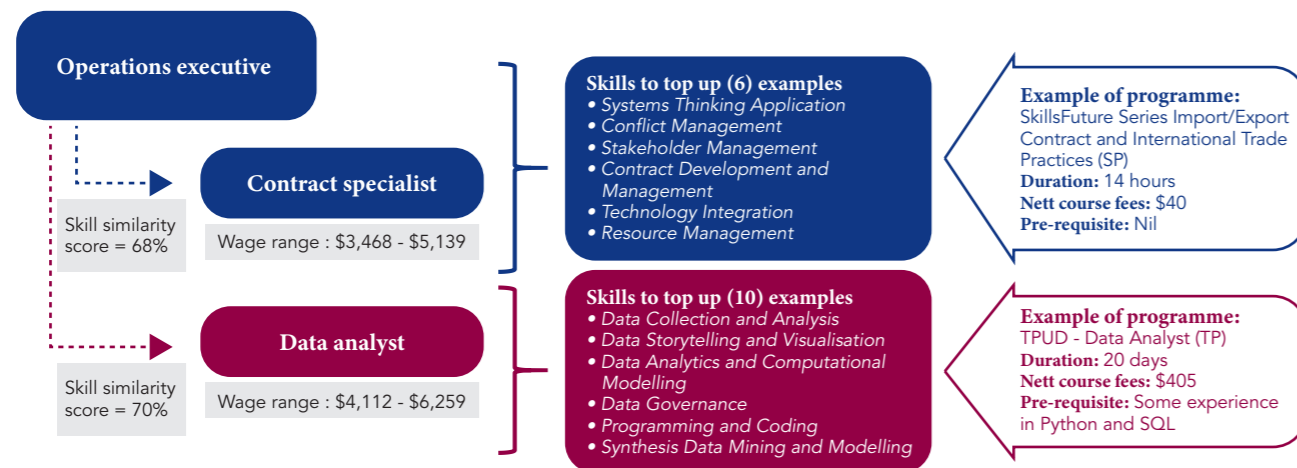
Operations executive

Contract specialist

Skill similarity score = 68%

Wage range : $3,468 - $5,139

Skills to top up (6) examples
• Systems Thinking Application
• Conflict Management
• Stakeholder Management
• Contract Development and Management
• Technology Integration
• Resource Management

Example of programme:
SkillsFuture Series Import/Export Contract and International Trade Practices (SP)
Duration: 14 hours
Nett course fees: $40
Pre-requisite: Nil

Data analyst

Skill similarity score = 70%

Wage range : $4,112 - $6,259

Skills to top up (10) examples
• Data Collection and Analysis
• Data Storytelling and Visualisation
• Data Analytics and Computational Modelling
• Data Governance
• Programming and Coding
• Synthesis Data Mining and Modelling

Example of programme:
TPUD - Data Analyst (TP)
Duration: 20 days
Nett course fees: $405
Pre-requisite: Some experience in Python and SQL